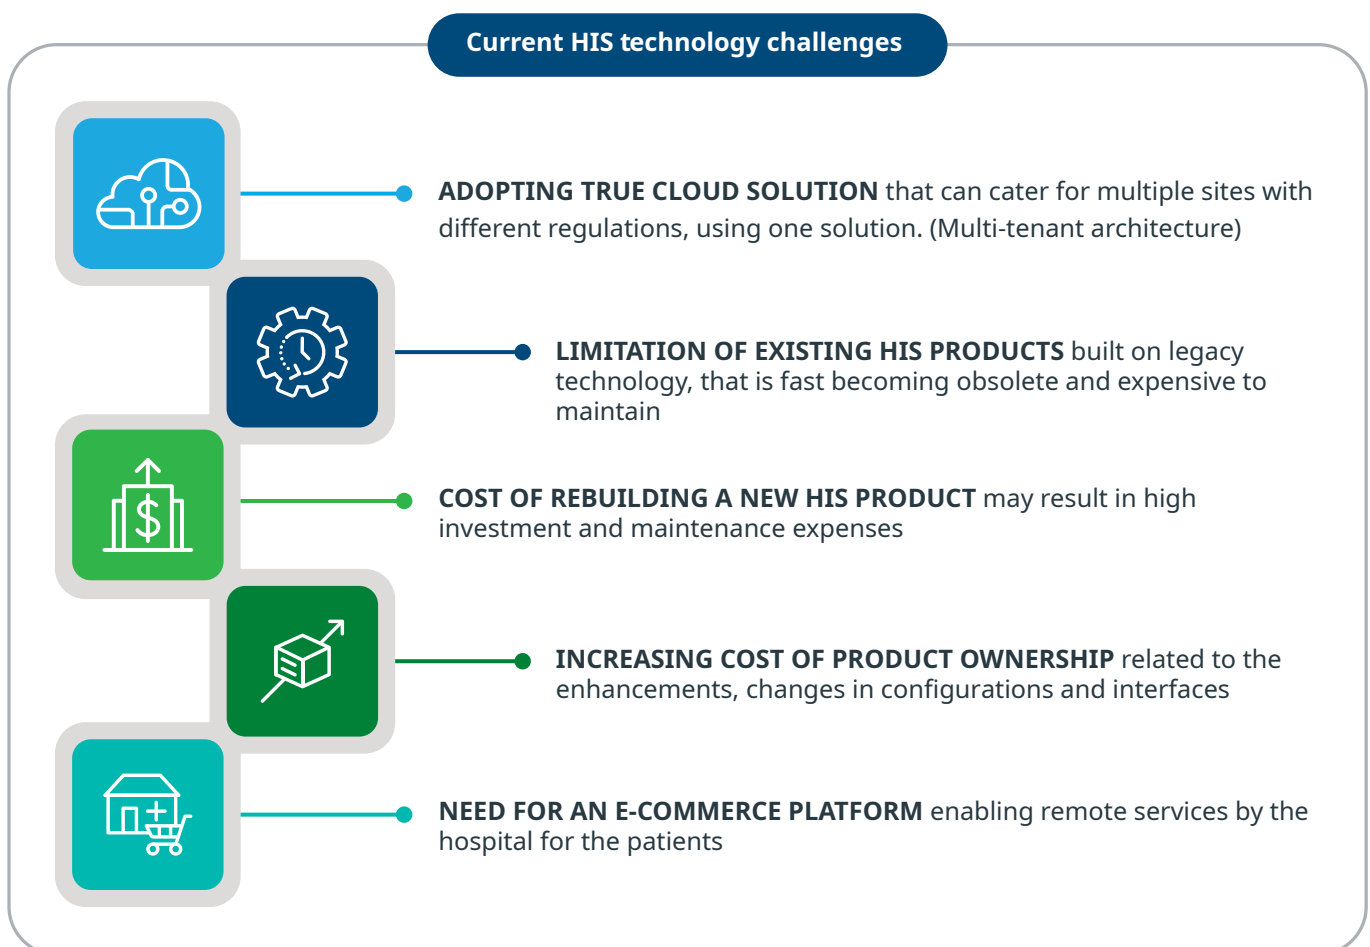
Current HIS technology challenges

ADOPTING TRUE CLOUD SOLUTION that can cater for multiple sites with different regulations, using one solution. (Multi-tenant architecture)

LIMITATION OF EXISTING HIS PRODUCTS built on legacy technology, that is fast becoming obsolete and expensive to maintain

COST OF REBUILDING A NEW HIS PRODUCT may result in high investment and maintenance expenses

INCREASING COST OF PRODUCT OWNERSHIP related to the enhancements, changes in configurations and interfaces

NEED FOR AN E-COMMERCE PLATFORM enabling remote services by the hospital for the patients